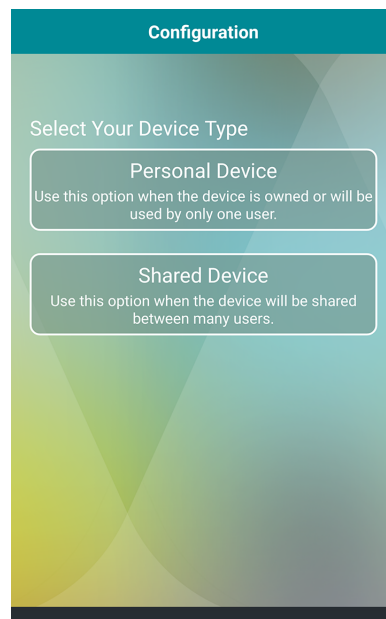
Configuration

Select Your Device Type

Personal Device
Use this option when the device is owned or will be used by only one user.

Shared Device
Use this option when the device will be shared between many users.